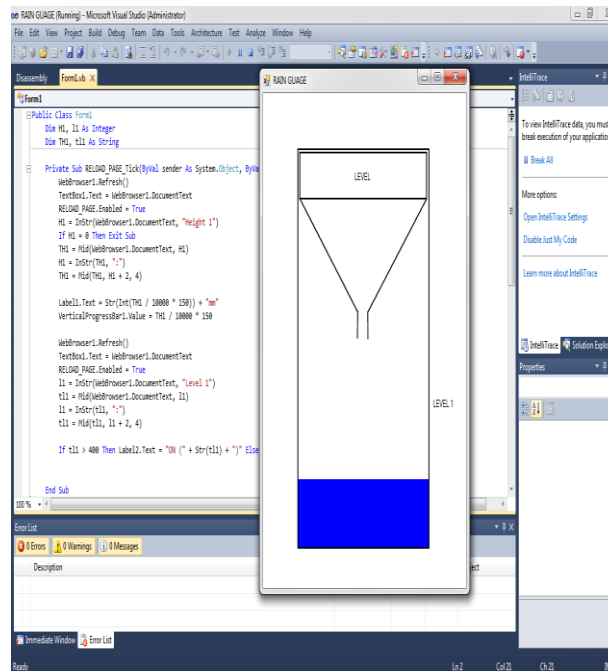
RAIN GUAGE (Running) - Microsoft Visual Studio (Administrator)

File Edit View Project Build Debug Team Data Tools Architecture Test Analyze Window Help

Disassembly Form1.vb X

Form1

Public Class Form1
Dim H1, l1 As Integer
Dim TH1, tl1 As String

Private Sub RELOAD_PAGE_Tick(ByVal sender As System.Object, ByVal
WebBrowser1.Refresh()
TextBox1.Text = WebBrowser1.DocumentText
RELOAD_PAGE.Enabled = True
H1 = InStr(WebBrowser1.DocumentText, "Height 1")
If H1 = 0 Then Exit Sub
TH1 = Mid(WebBrowser1.DocumentText, H1)
H1 = InStr(TH1, ":")
TH1 = Mid(TH1, H1 + 2, 4)

Label1.Text = Str(Int(TH1 / 10000 * 150)) + "mm"
VerticalProgressBar1.Value = TH1 / 10000 * 150

WebBrowser1.Refresh()
TextBox1.Text = WebBrowser1.DocumentText
RELOAD_PAGE.Enabled = True
l1 = InStr(WebBrowser1.DocumentText, "Level 1")
tl1 = Mid(WebBrowser1.DocumentText, l1)
l1 = InStr(tl1, ":")
tl1 = Mid(tl1, l1 + 2, 4)

If tl1 > 400 Then Label2.Text = "ON (" + Str(tl1) + ")" Else

End Sub

100 %

RAIN GUAGE

LEVEL

LEVEL 1

IntelliTrace

To view IntelliTrace data, you must break execution of your application

Break All

More options:

Open IntelliTrace Settings

Disable Just My Code

Learn more about IntelliTrace

IntelliTrace Solution Explo

Properties

Error List

0 Errors 0 Warnings 0 Messages

Description

ect

Immediate Window Error List

Ready

Ln 2 Col 21 Ch 21